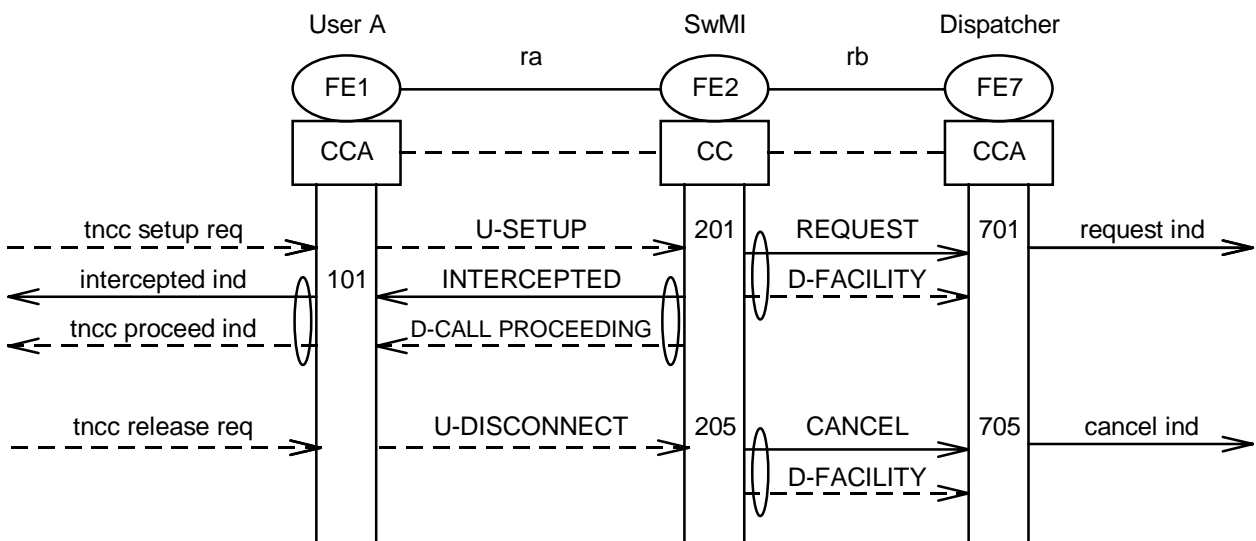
User A
SwMI
Dispatcher
ra
rb
FE1
FE2
FE7
CCA
CC
CCA
tncc setup req
U-SETUP
201
REQUEST
701
request ind
intercepted ind
101
INTERCEPTED
D-FACILITY
tncc proceed ind
D-CALL PROCEEDING
tncc release req
U-DISCONNECT
205
CANCEL
705
cancel ind
D-FACILITY